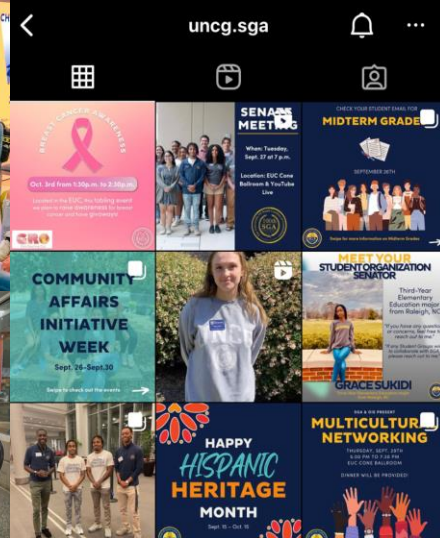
uncg.sga

BREAST CANCER AWARENESS

Oct. 3rd from 1:30p.m. to 2:30p.m.

Located in the EUC, the tabling event we plan to raise awareness for breast cancer and have giveaways

SENATE MEETING

When: Tuesday, Sept. 27 at 7 p.m.

Location: EUC Cone Ballroom & YouTube Live

SGA

CHECK YOUR STUDENT EMAIL FOR

MIDTERM GRADES

SEPTEMBER 26TH

Swipe for more information on Midterm Grades

COMMUNITY AFFAIRS INITIATIVE WEEK

Sept. 26-Sept.30

Swipe to check out the events

MEET YOUR STUDENT ORGANIZATION SENATOR

Third-Year Elementary Education major from Raleigh, NC

GRACE SUKIDI

HAPPY HISPANIC HERITAGE MONTH

Sept. 15 – Oct. 15

SGA & IOS PRESENT

MULTICULTURAL NETWORKING

THURSDAY, SEPT. 29TH
EUC CONE BALLROOM

DINNER WILL BE PROVIDED!